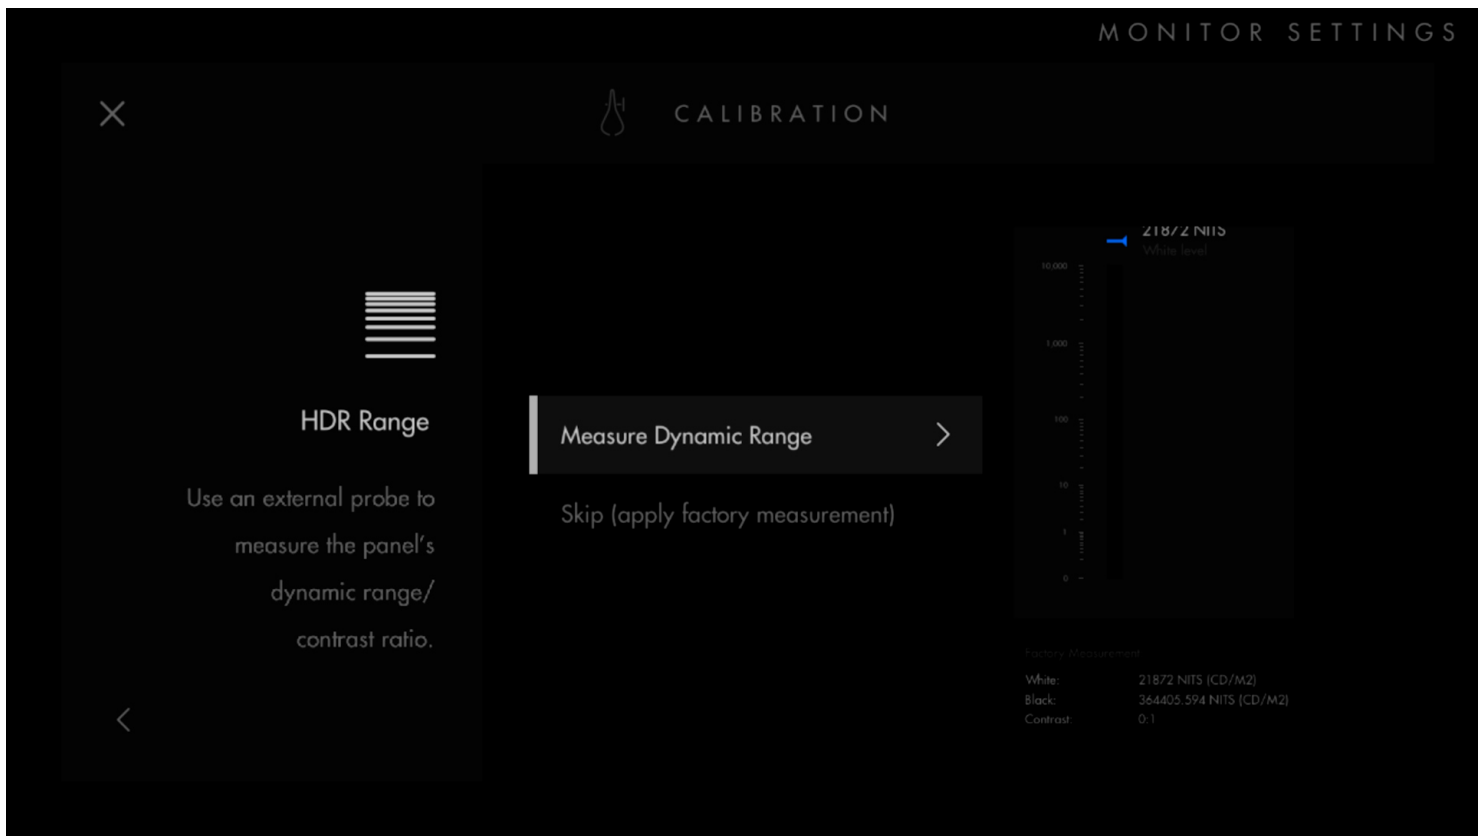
MONITOR SETTINGS

CALIBRATION

HDR Range

Use an external probe to measure the panel's dynamic range/ contrast ratio.

Measure Dynamic Range

Skip (apply factory measurement)

21872 NITS
White level

10,000
1,000
100
10
1
0

Factory Measurement

White: 21872 NITS (CD/M2)
Black: 364405.594 NITS (CD/M2)
Contrast: 0:1